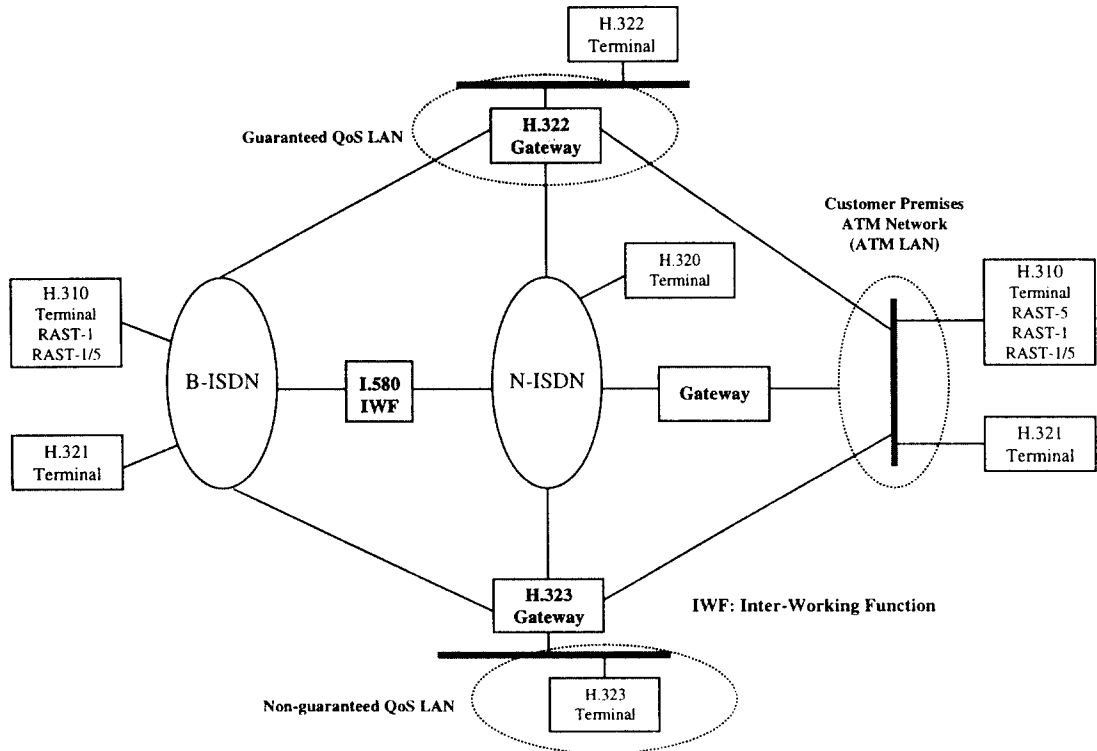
H.322
Terminal

Guaranteed QoS LAN

H.322
Gateway

Customer Premises
ATM Network
(ATM LAN)

H.320
Terminal

H.310
Terminal
RAST-1
RAST-1/5

B-ISDN

I.580
IWF

N-ISDN

Gateway

H.310
Terminal
RAST-5
RAST-1
RAST-1/5

H.321
Terminal

H.321
Terminal

H.323
Gateway

IWF: Inter-Working Function

Non-guaranteed QoS LAN

H.323
Terminal